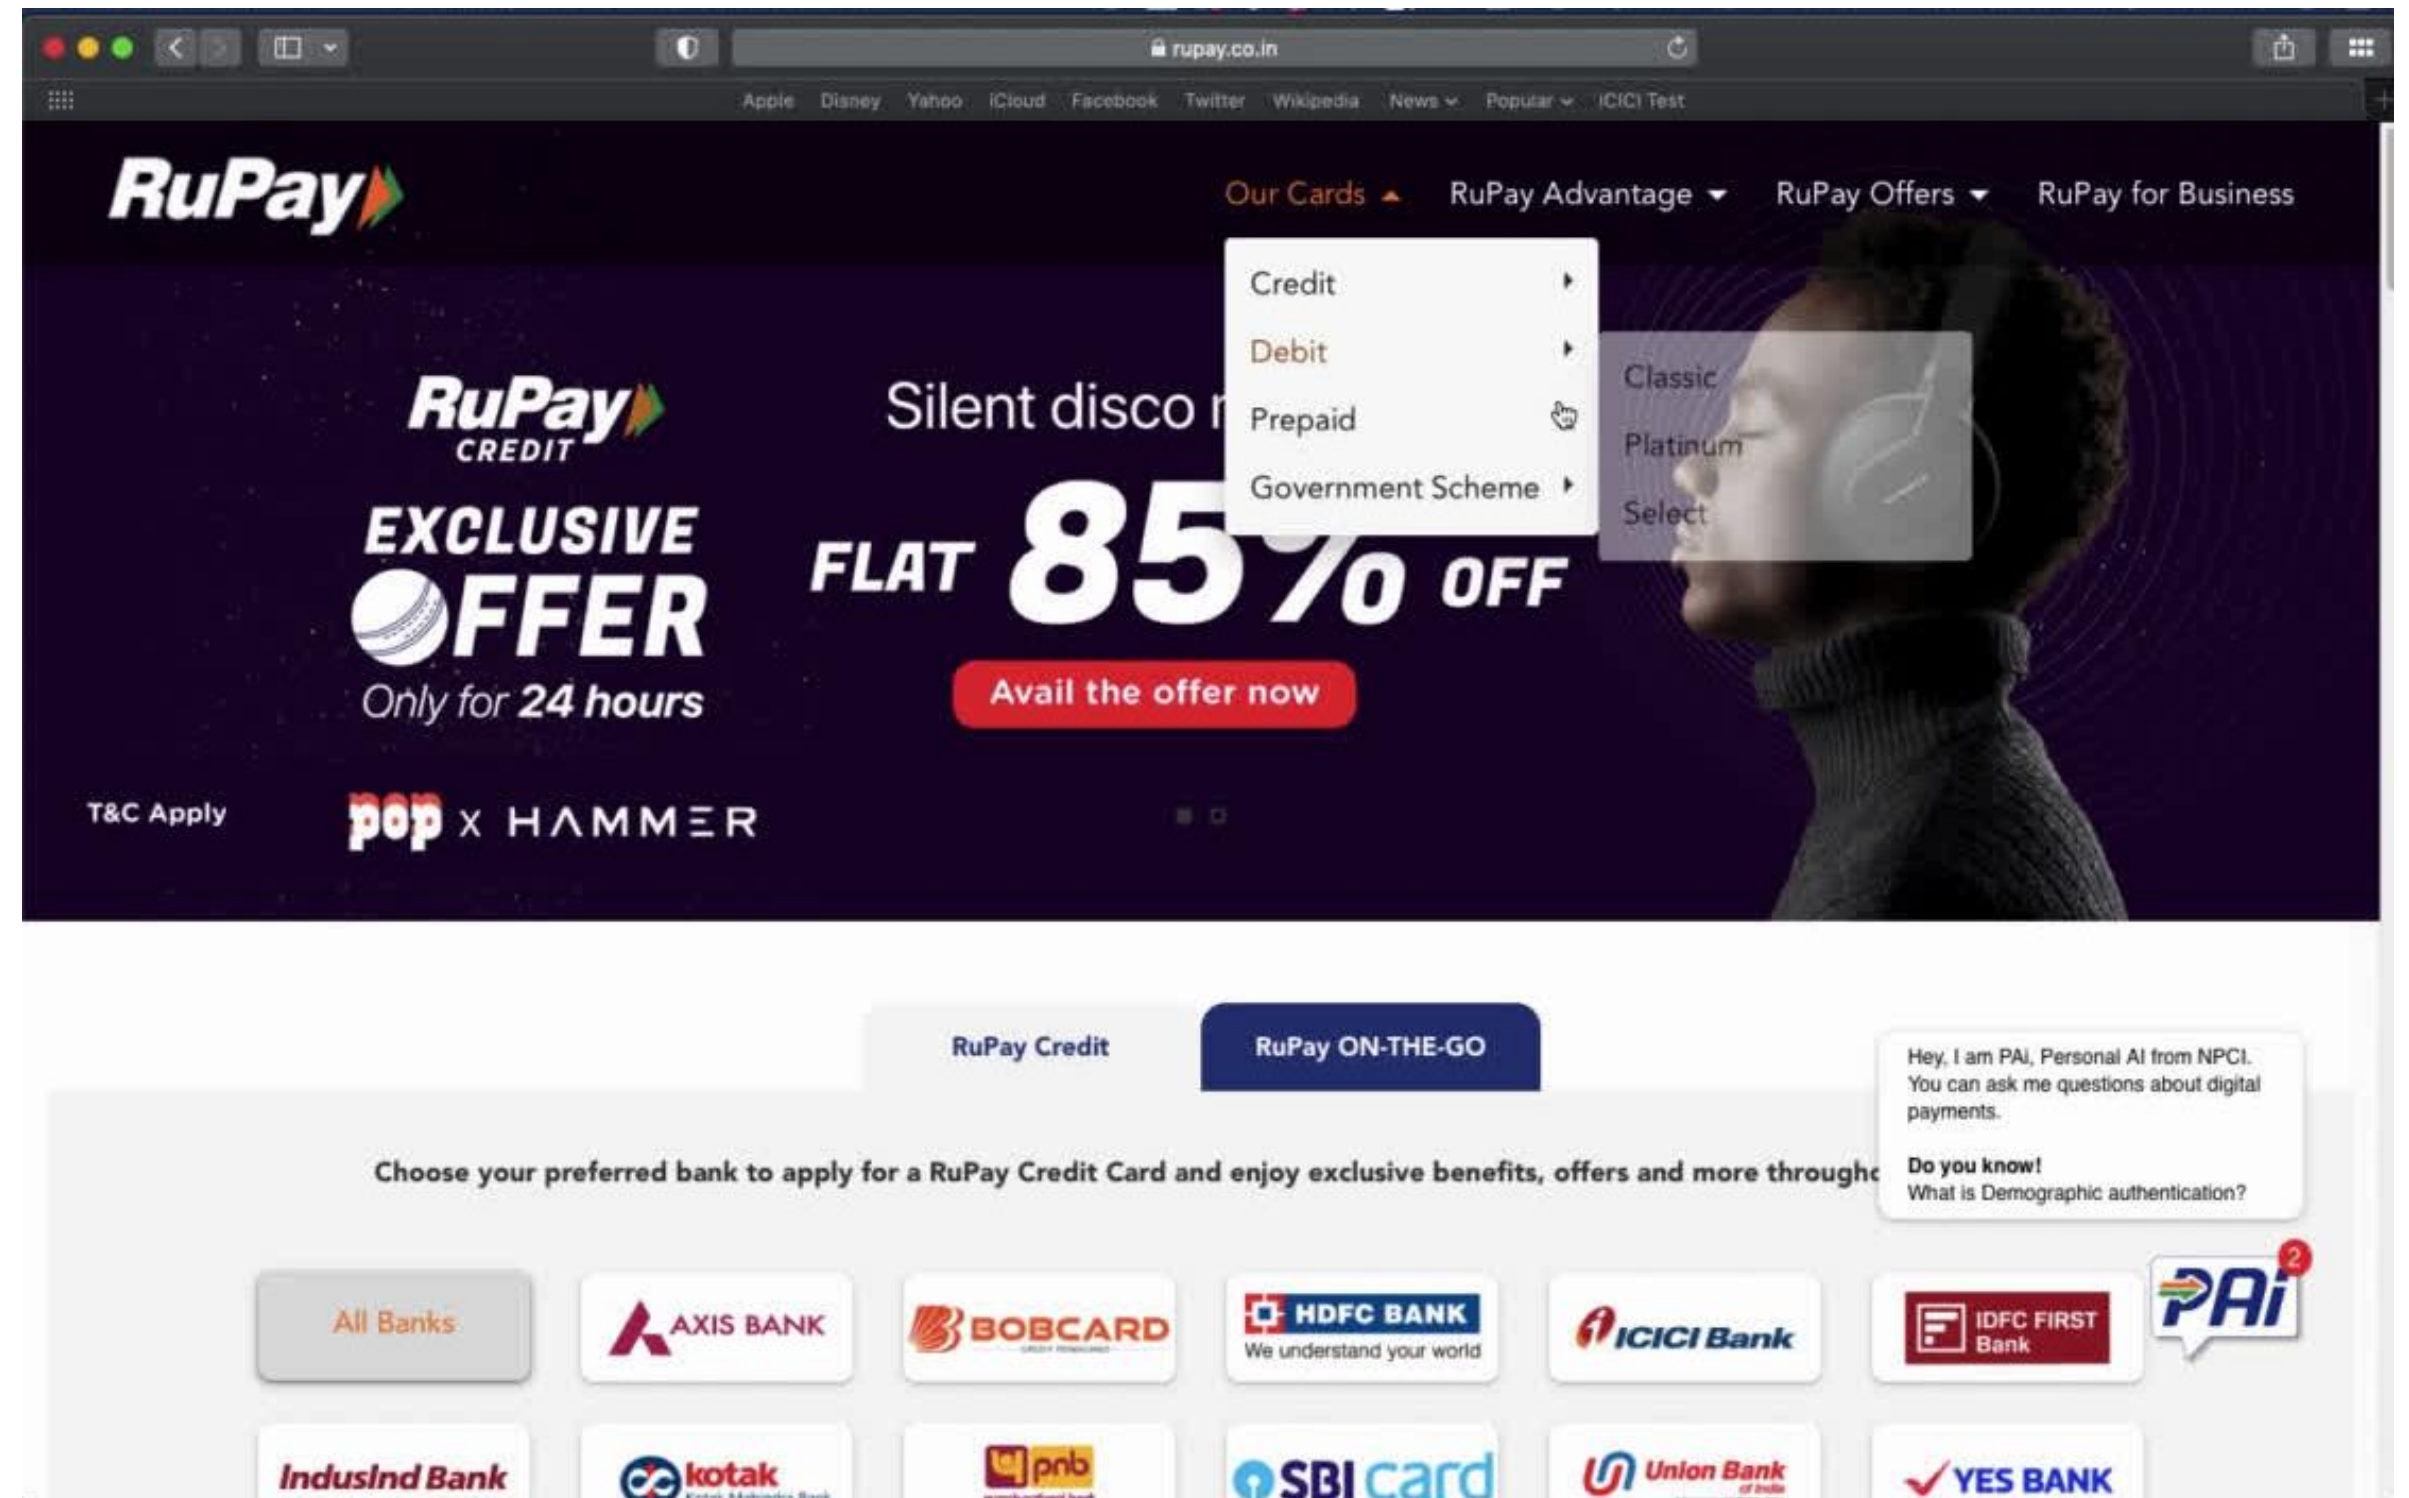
rupay.co.in

Apple Disney Yahoo iCloud Facebook Twitter Wikipedia News Popular ICICI Test

RuPay

Our Cards RuPay Advantage RuPay Offers RuPay for Business

Credit
Debit
Prepaid
Government Scheme

Classic
Platinum
Select

RuPay CREDIT

EXCLUSIVE OFFER
Only for 24 hours

Silent disco r

FLAT 85% OFF

Avail the offer now

T&C Apply

pop x HAMMER

RuPay Credit RuPay ON-THE-GO

Choose your preferred bank to apply for a RuPay Credit Card and enjoy exclusive benefits, offers and more throughc

Hey, I am PAi, Personal AI from NPCI. You can ask me questions about digital payments.

Do you know!
What is Demographic authentication?

2
PAi

All Banks
AXIS BANK
BOBCARD
HDFC BANK We understand your world
ICICI Bank
IDFC FIRST Bank

IndusInd Bank
kotak
pnb
SBI card
Union Bank
YES BANK